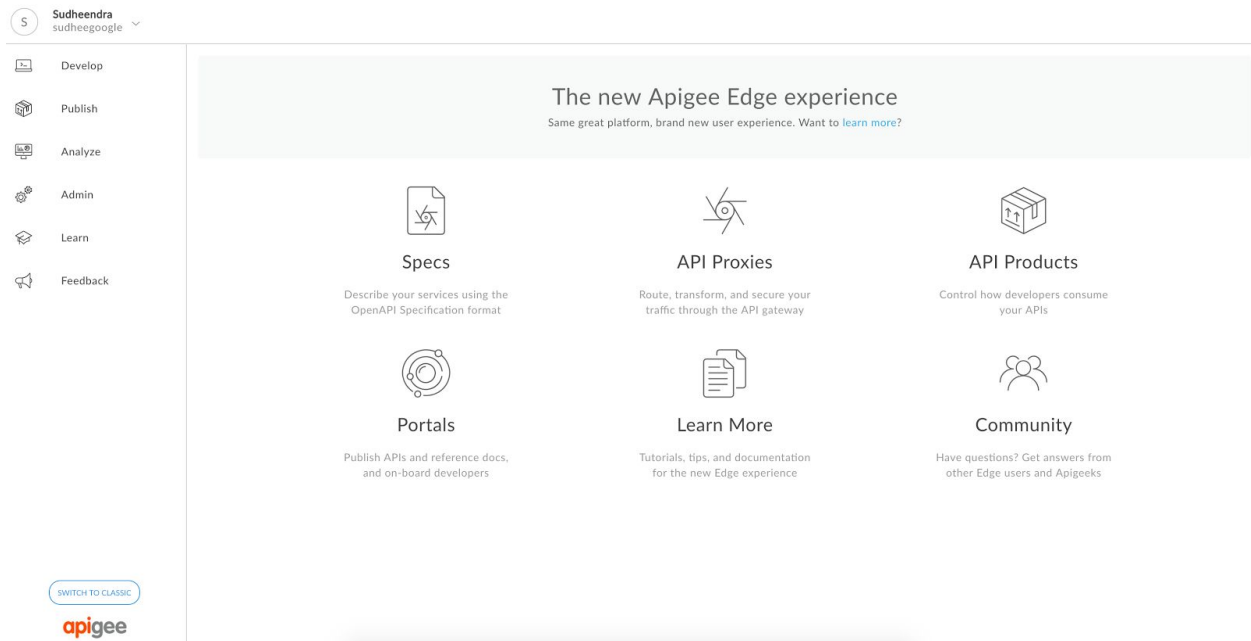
S
Sudheendra
sudheegoogle

Develop
Publish
Analyze
Admin
Learn
Feedback

SWITCH TO CLASSIC
apigee

The new Apigee Edge experience
Same great platform, brand new user experience. Want to learn more?

Specs
Describe your services using the OpenAPI Specification format

API Proxies
Route, transform, and secure your traffic through the API gateway

API Products
Control how developers consume your APIs

Portals
Publish APIs and reference docs, and on-board developers

Learn More
Tutorials, tips, and documentation for the new Edge experience

Community
Have questions? Get answers from other Edge users and Apigeeks